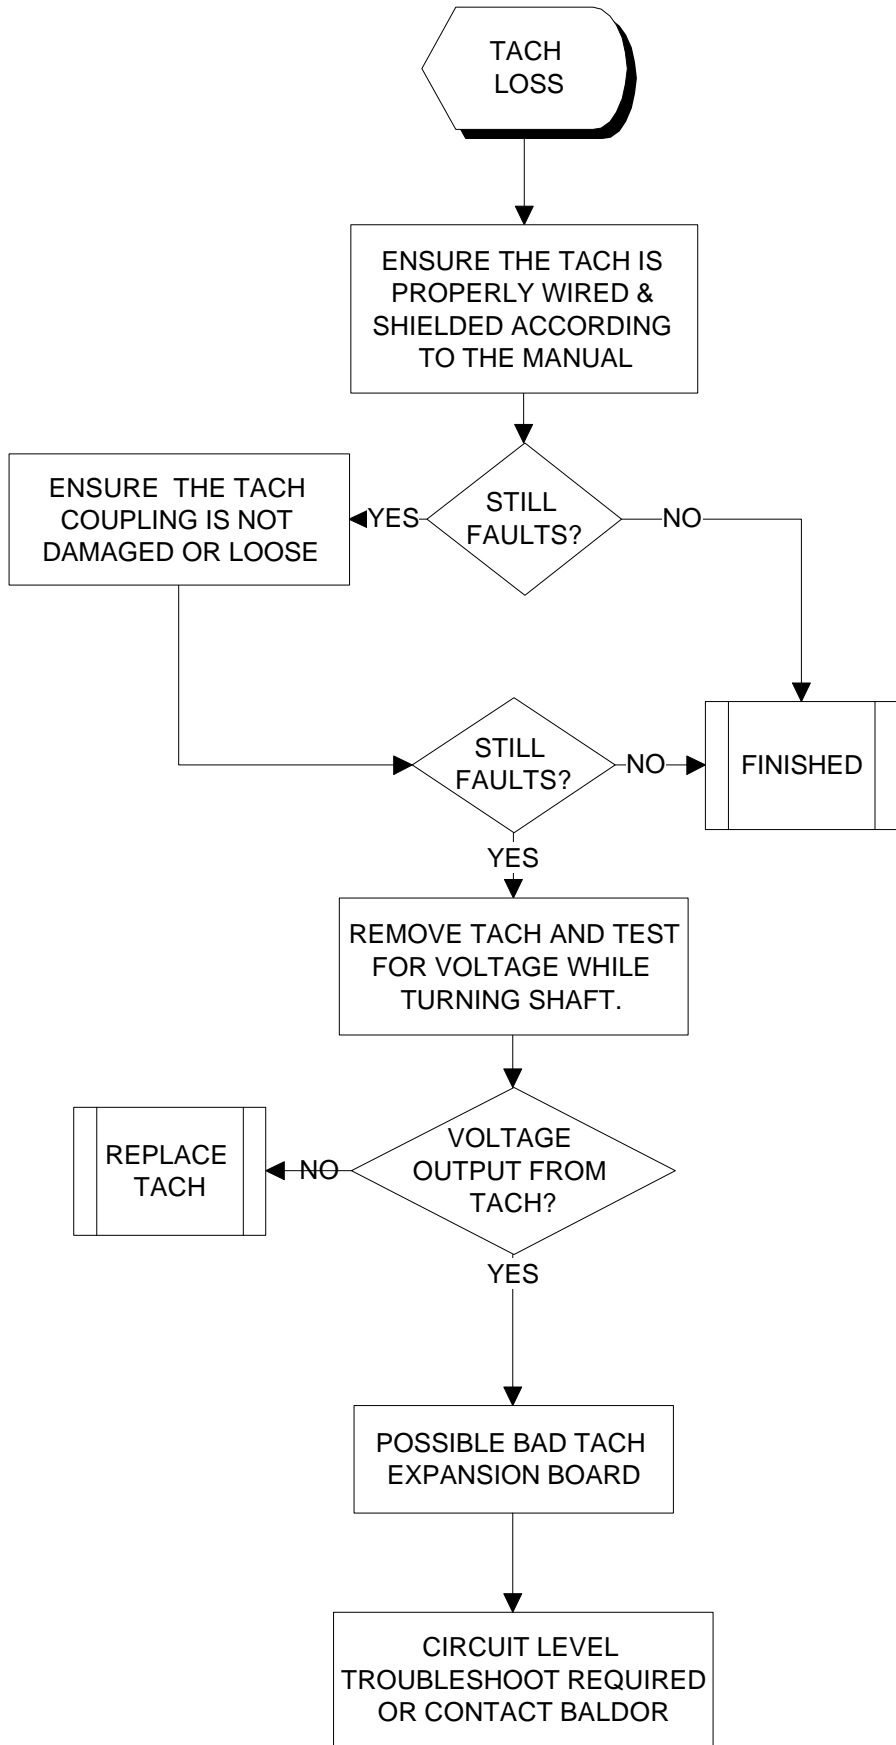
TACH LOSS

ENSURE THE TACH IS PROPERLY WIRED & SHIELDED ACCORDING TO THE MANUAL

ENSURE THE TACH COUPLING IS NOT DAMAGED OR LOOSE

YES

STILL FAULTS?

NO

STILL FAULTS?

NO

FINISHED

YES

REMOVE TACH AND TEST FOR VOLTAGE WHILE TURNING SHAFT.

REPLACE TACH

NO

VOLTAGE OUTPUT FROM TACH?

YES

POSSIBLE BAD TACH EXPANSION BOARD

CIRCUIT LEVEL TROUBLESHOOT REQUIRED OR CONTACT BALDOR